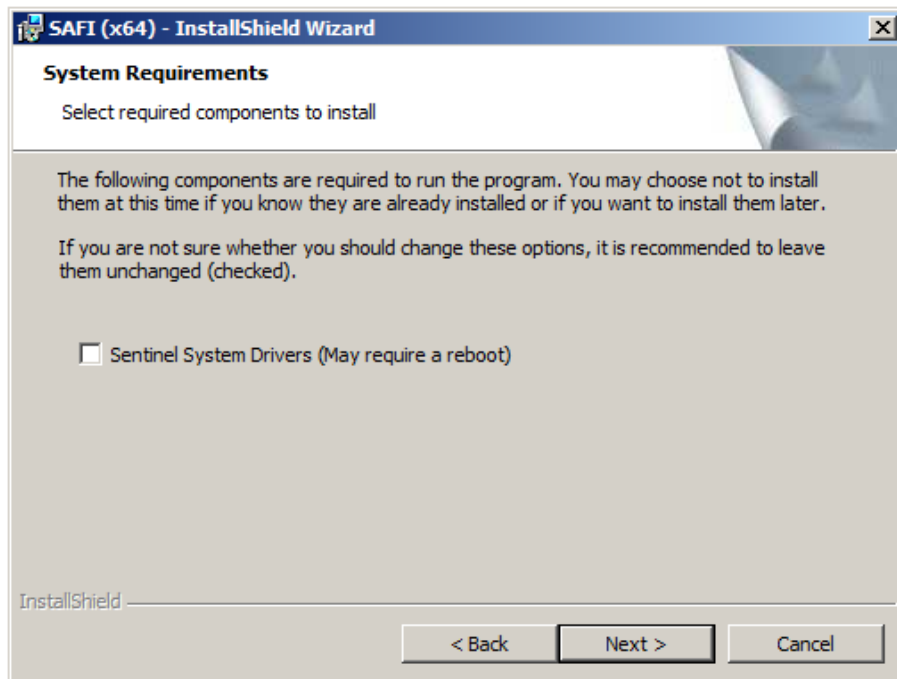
SAFI (x64) - InstallShield Wizard

System Requirements

Select required components to install

The following components are required to run the program. You may choose not to install them at this time if you know they are already installed or if you want to install them later.

If you are not sure whether you should change these options, it is recommended to leave them unchanged (checked).

Sentinel System Drivers (May require a reboot)

InstallShield

< Back

Next >

Cancel